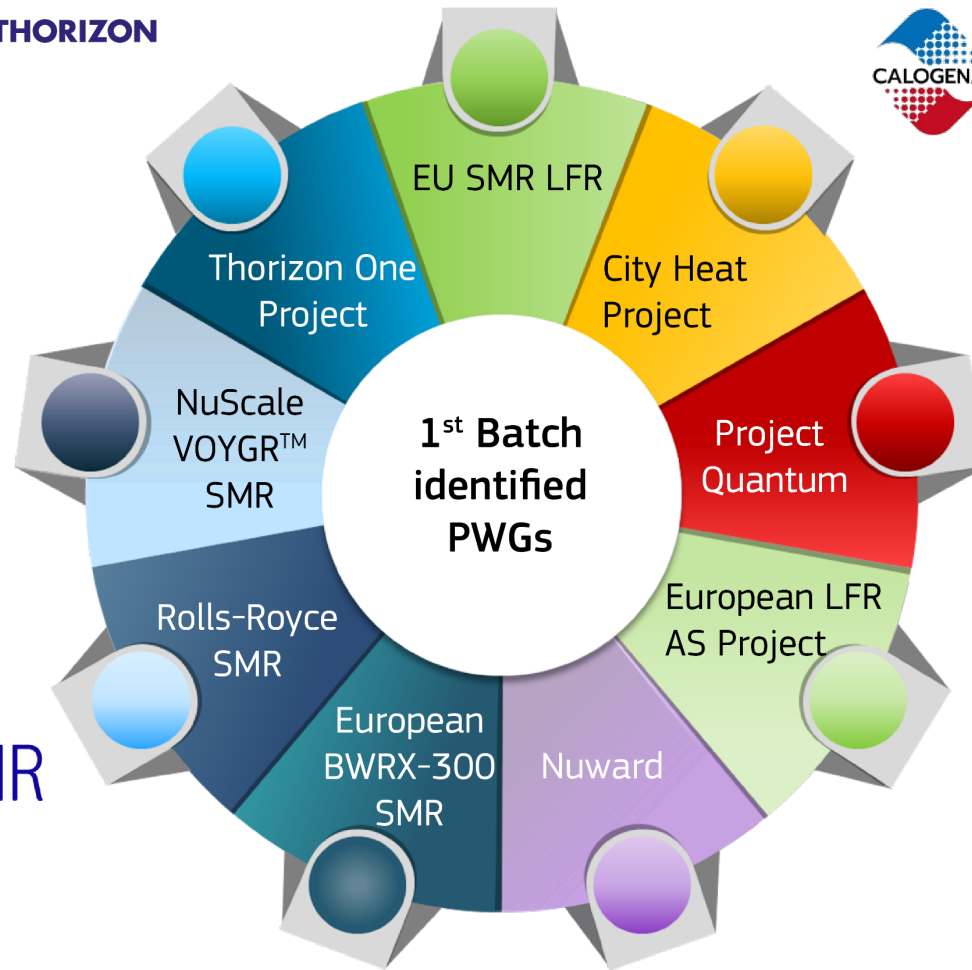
THORIZON

CALOGEN

EU SMR LFR

City Heat Project

Project Quantum

European LFR AS Project

Nuward

European BWRX-300 SMR

Rolls-Royce SMR

NuScale VOYGR™ SMR

Thorizon One Project

1st Batch identified PWGs

IR